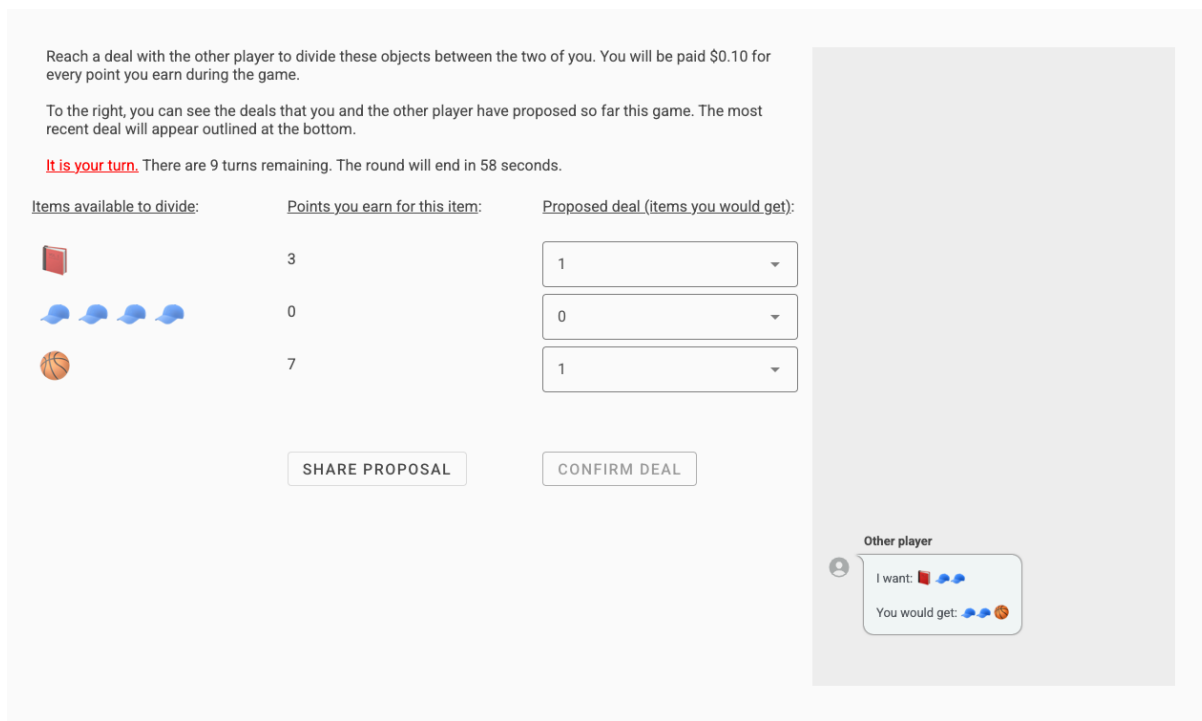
Reach a deal with the other player to divide these objects between the two of you. You will be paid $0.10 for every point you earn during the game.

To the right, you can see the deals that you and the other player have proposed so far this game. The most recent deal will appear outlined at the bottom.

It is your turn. There are 9 turns remaining. The round will end in 58 seconds.

| Items available to divide: | Points you earn for this item: | Proposed deal (items you would get): |
|---|---|---|
| 📕 | 3 | 1 |
| 🧢🧢🧢🧢 | 0 | 0 |
| 🏀 | 7 | 1 |

SHARE PROPOSAL

CONFIRM DEAL

Other player

I want: 📕🧢🧢

You would get: 🧢🧢🏀